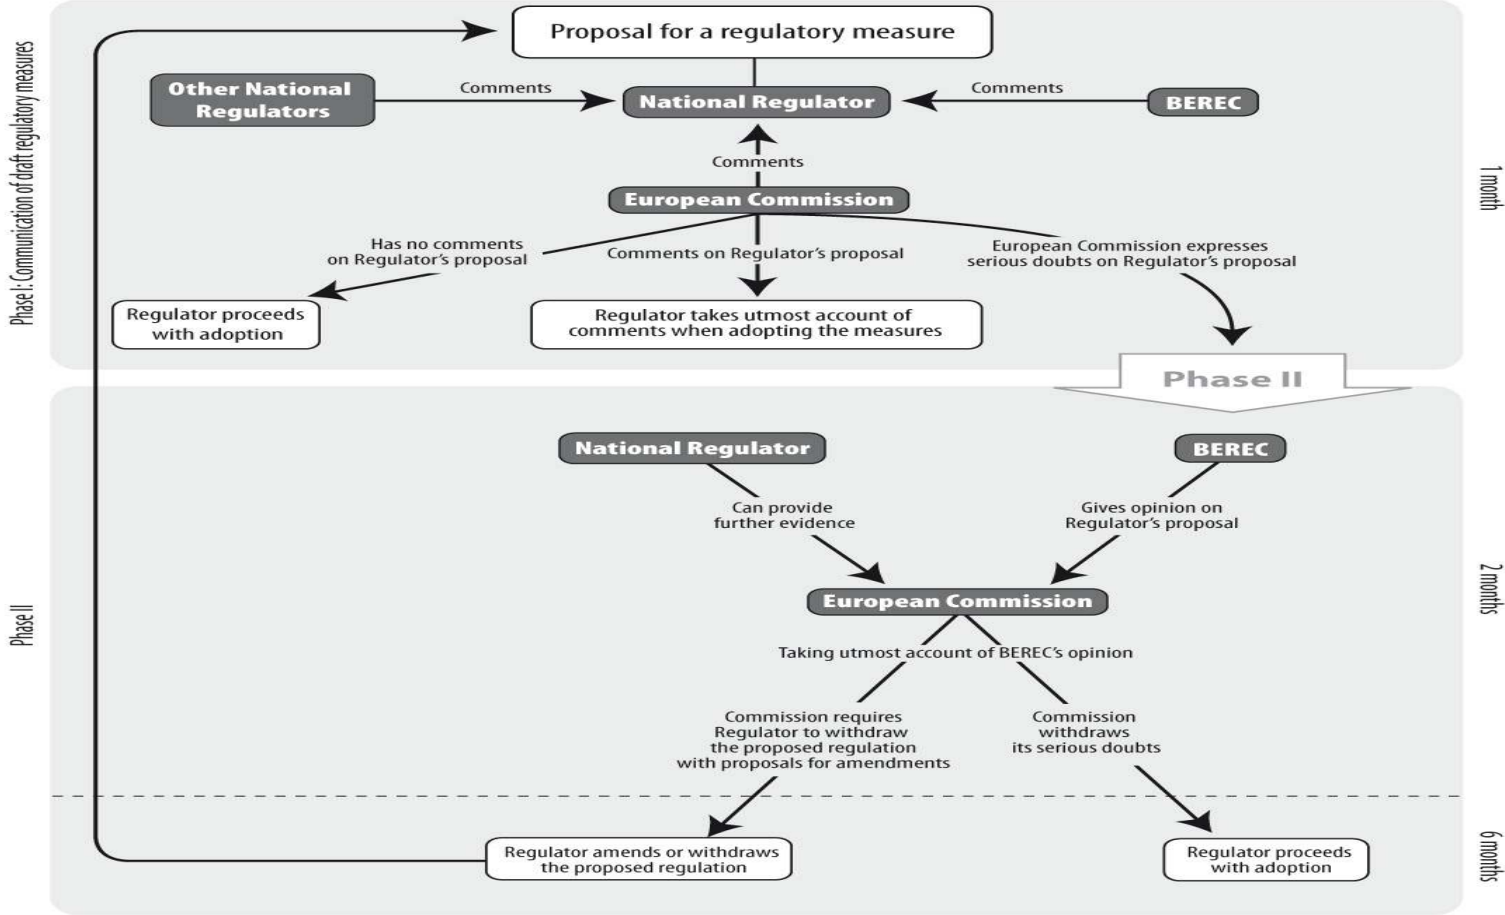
Phase I: Communication of draft regulatory measures

Proposal for a regulatory measure

Other National Regulators

Comments

National Regulator

Comments

BEREC

Comments

European Commission

Has no comments on Regulator's proposal

Comments on Regulator's proposal

European Commission expresses serious doubts on Regulator's proposal

Regulator proceeds with adoption

Regulator takes utmost account of comments when adopting the measures

1 month

Phase II

Phase II

National Regulator

BEREC

Can provide further evidence

Gives opinion on Regulator's proposal

European Commission

Taking utmost account of BEREC's opinion

Commission requires Regulator to withdraw the proposed regulation with proposals for amendments

Commission withdraws its serious doubts

2 months

Regulator amends or withdraws the proposed regulation

Regulator proceeds with adoption

6 months